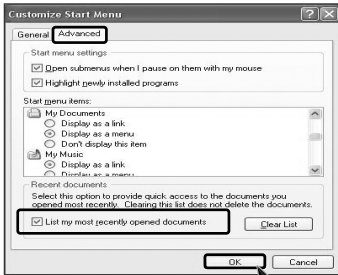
Customize Start Menu

General Advanced

Start menu settings
Open submenus when I pause on them with my mouse
Highlight newly installed programs

Start menu items:
My Documents
Display as a link
Display as a menu
Don't display this item
My Music
Display as a link
Display as a menu

Recent documents
Select this option to provide quick access to the documents you opened most recently. Clearing this list does not delete the documents.
List my most recently opened documents
Clear List

OK
Cancel